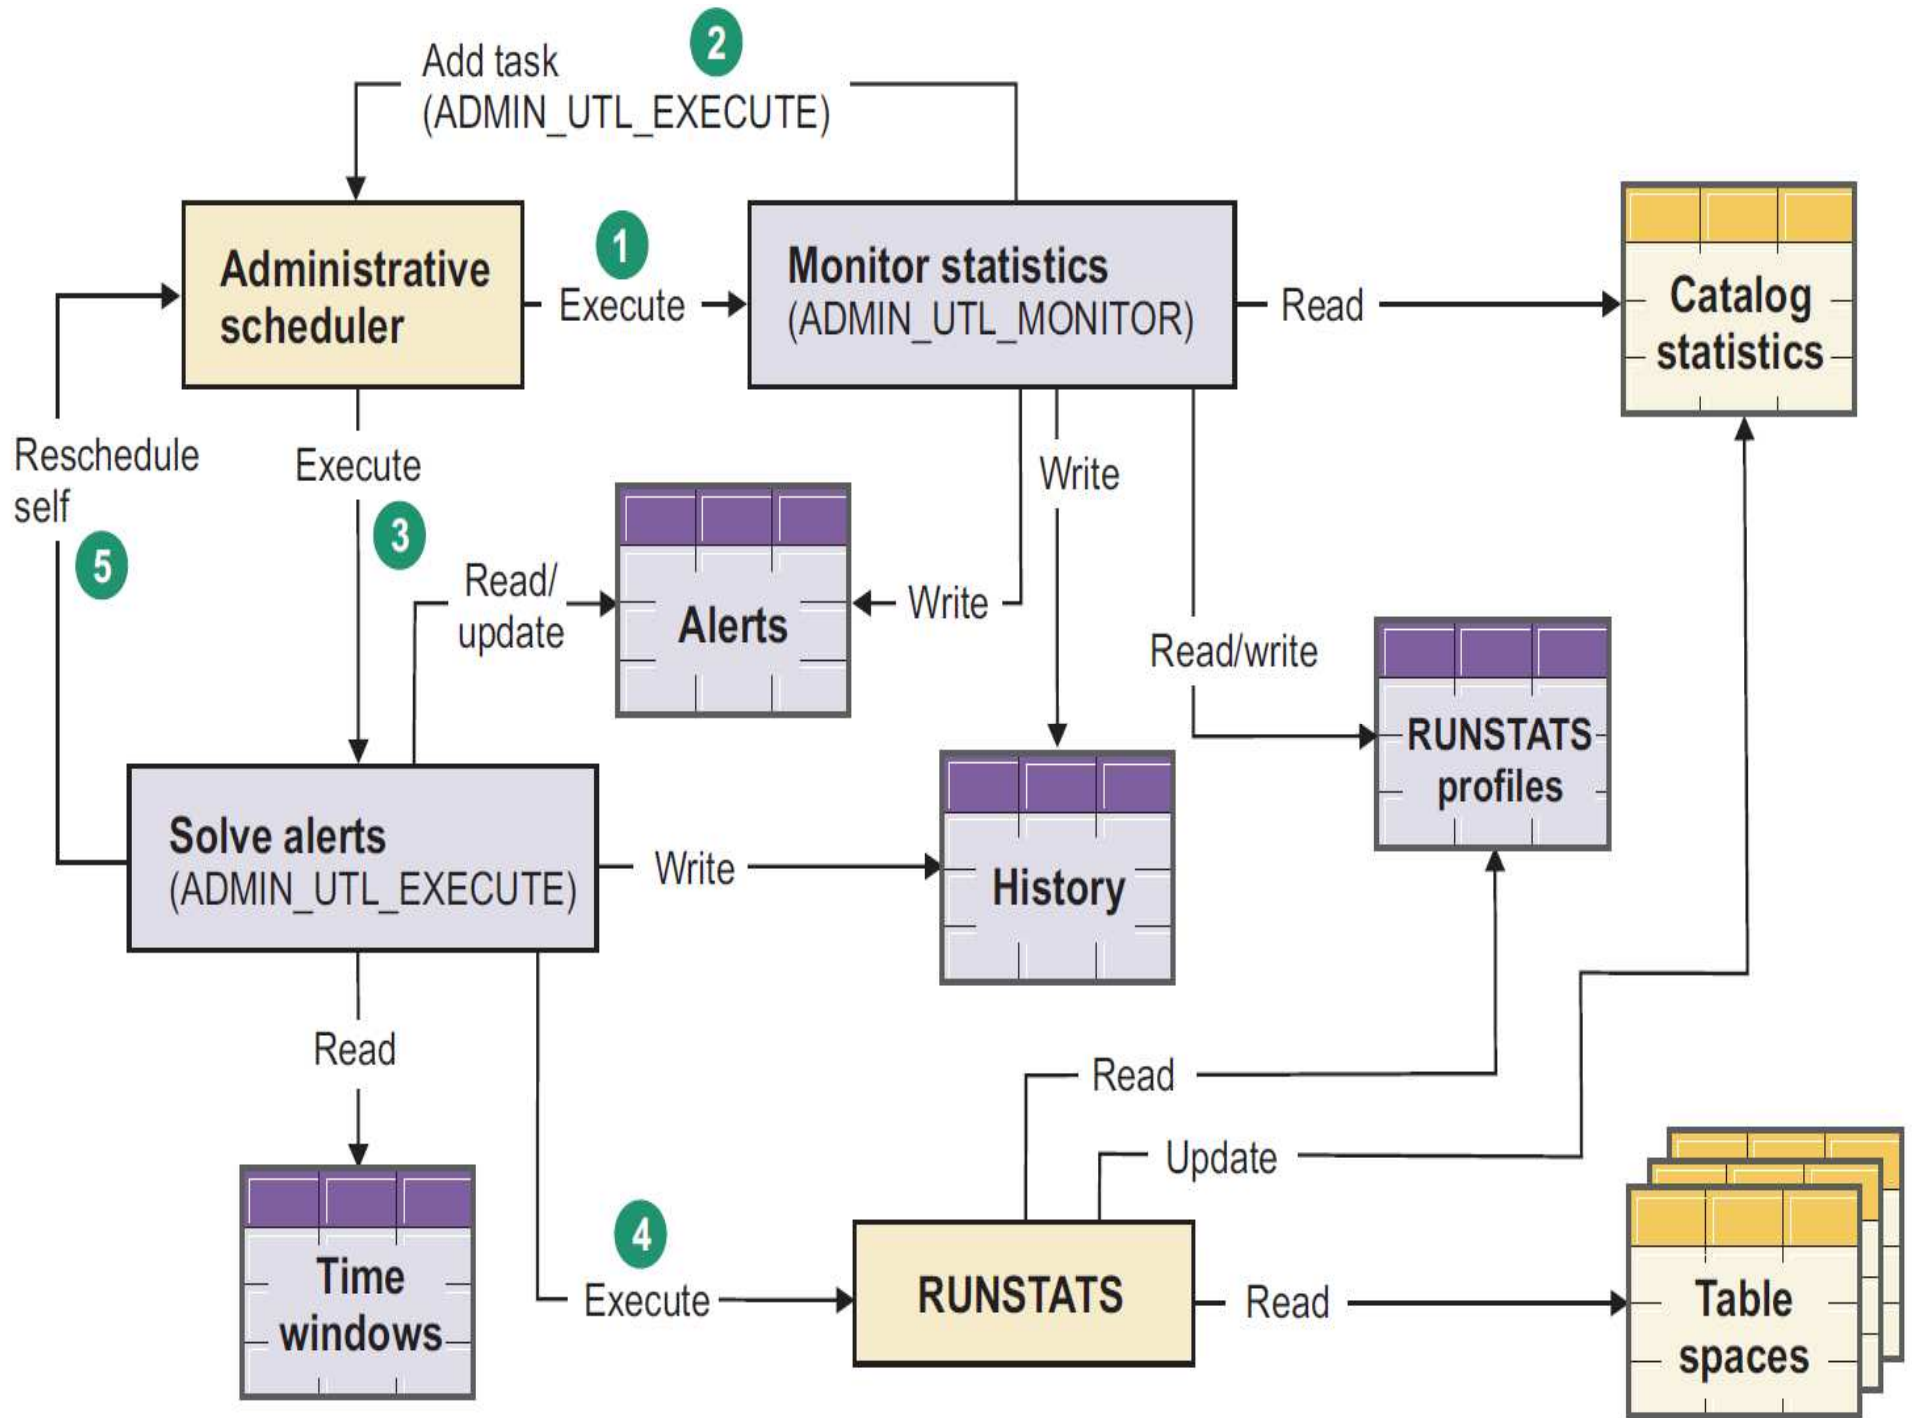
Add task (ADMIN_UTL_EXECUTE)

2

Administrative scheduler

1

Execute

Monitor statistics (ADMIN_UTL_MONITOR)

Read

Catalog statistics

Reschedule self

5

Execute

3

Write

Read/ update

Alerts

Write

Read/write

RUNSTATS profiles

History

Solve alerts (ADMIN_UTL_EXECUTE)

Write

Read

Read

Update

Time windows

4

Execute

RUNSTATS

Read

Table spaces